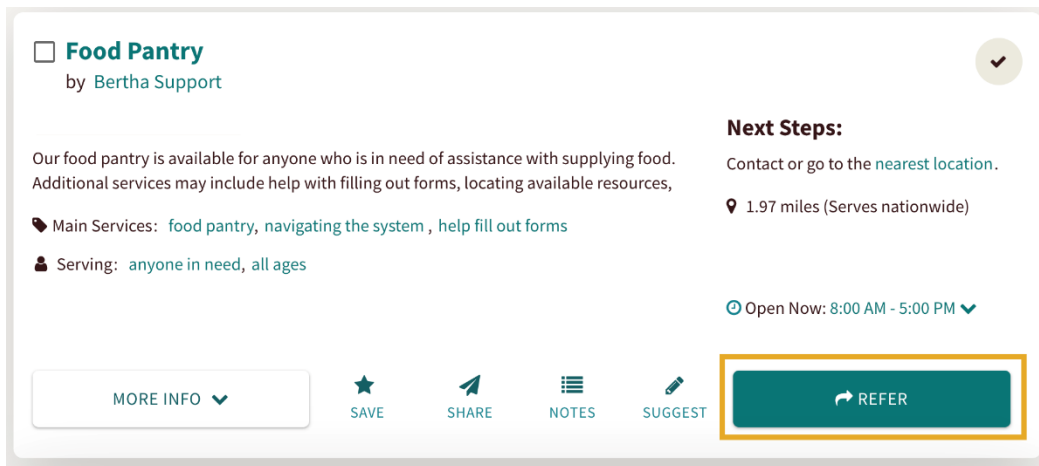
Food Pantry
by Bertha Support

Next Steps:

Our food pantry is available for anyone who is in need of assistance with supplying food. Additional services may include help with filling out forms, locating available resources,

Contact or go to the nearest location.

1.97 miles (Serves nationwide)

Main Services: food pantry, navigating the system, help fill out forms

Serving: anyone in need, all ages

Open Now: 8:00 AM - 5:00 PM

MORE INFO

SAVE

SHARE

NOTES

SUGGEST

REFER